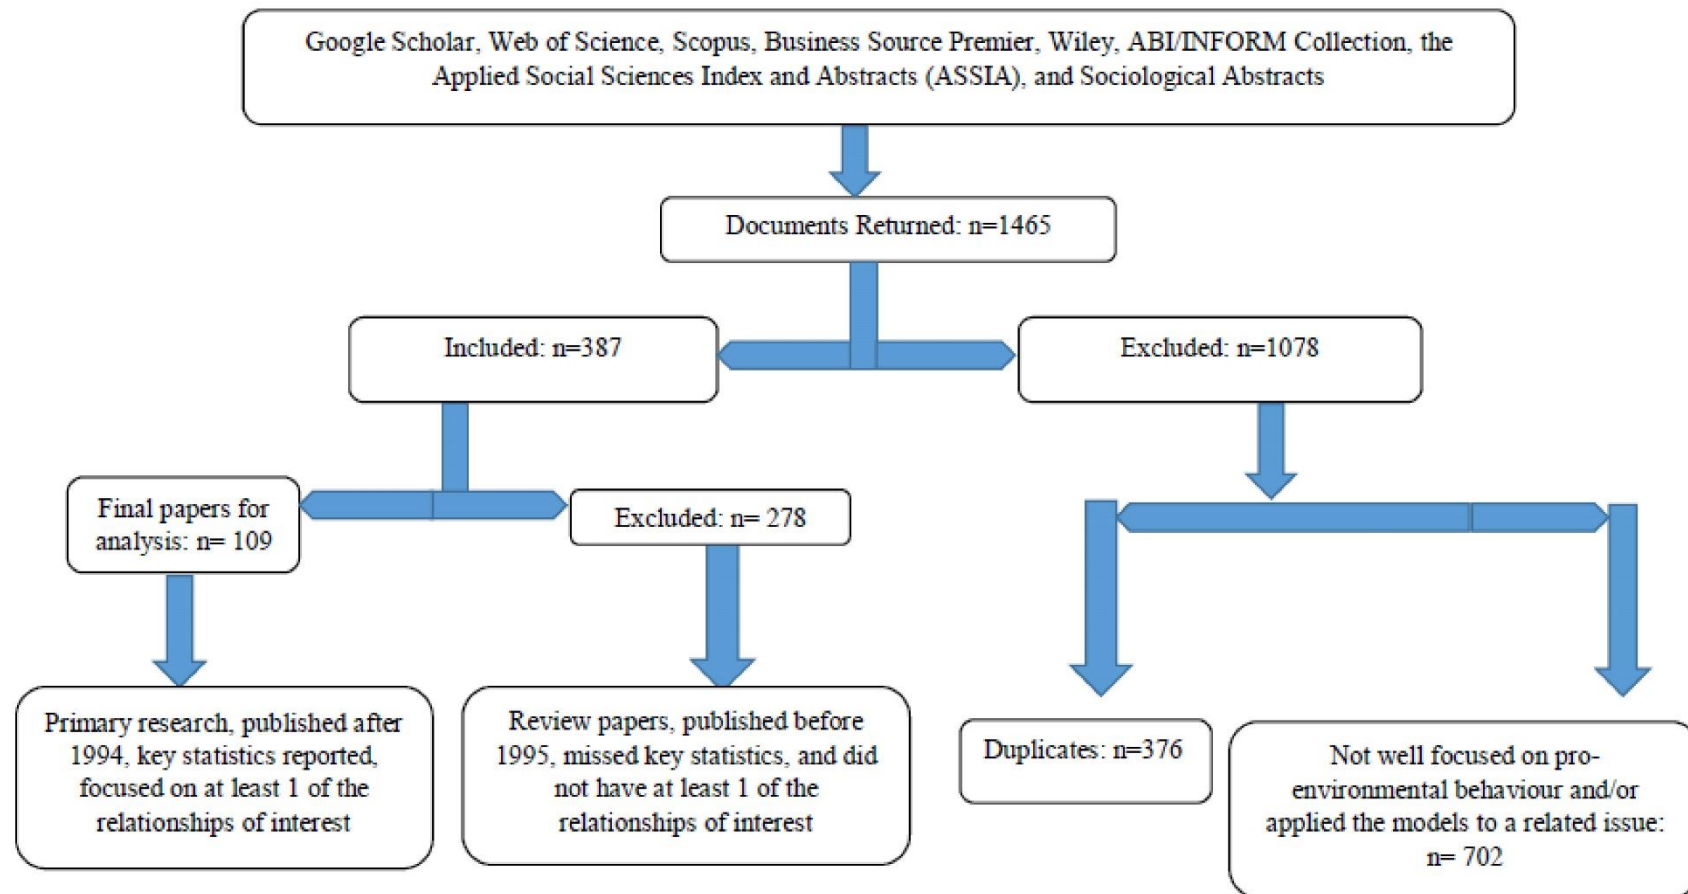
Google Scholar, Web of Science, Scopus, Business Source Premier, Wiley, ABI/INFORM Collection, the Applied Social Sciences Index and Abstracts (ASSIA), and Sociological Abstracts

Documents Returned: n=1465

Included: n=387

Excluded: n=1078

Final papers for analysis: n= 109

Excluded: n= 278

Primary research, published after 1994, key statistics reported, focused on at least 1 of the relationships of interest

Review papers, published before 1995, missed key statistics, and did not have at least 1 of the relationships of interest

Duplicates: n=376

Not well focused on pro-environmental behaviour and/or applied the models to a related issue: n= 702